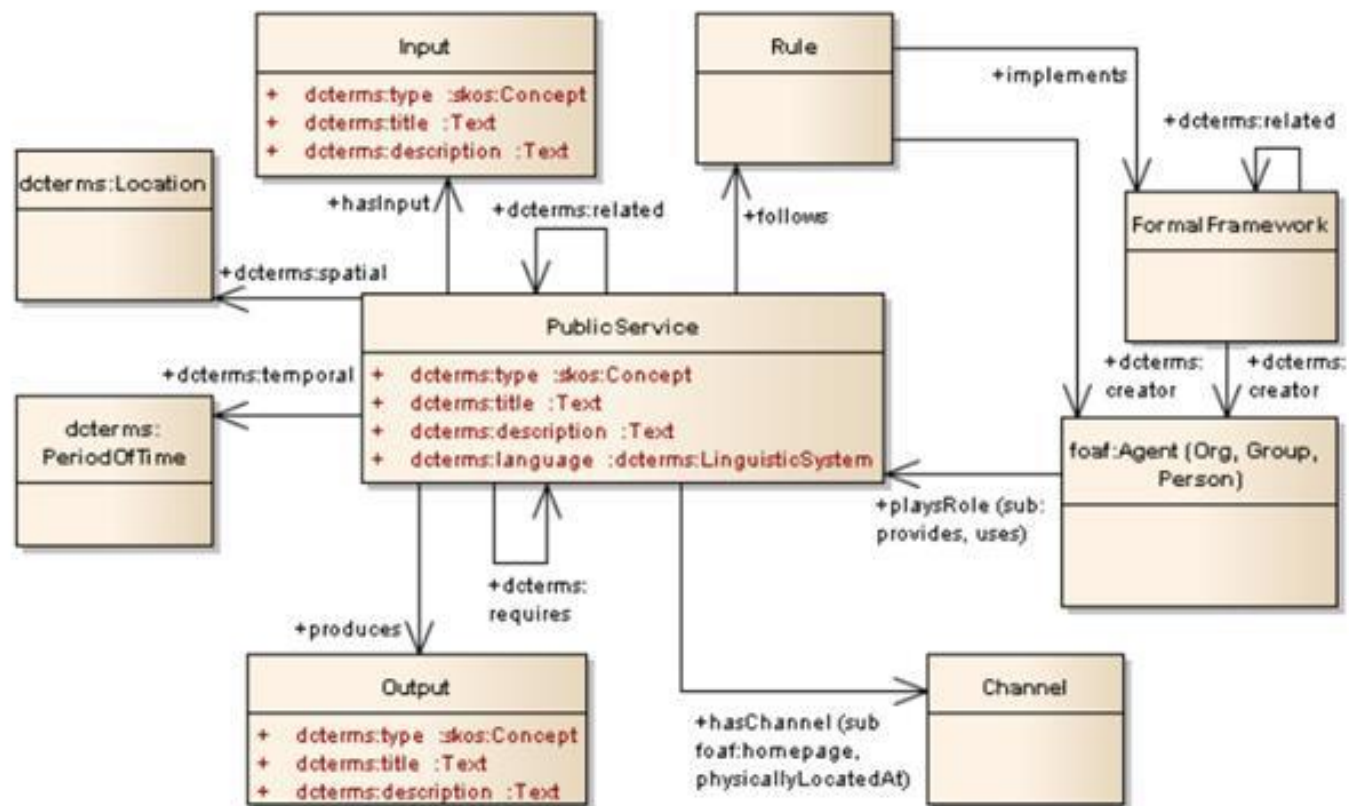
Input
+ dcterms:type :skos:Concept
+ dcterms:title :Text
+ dcterms:description :Text

Rule

+implements

+dcterms:related

dcterms:Location

+hasInput

+dcterms:related

+follows

FormalFramework

+dcterms:spatial

PublicService
+ dcterms:type :skos:Concept
+ dcterms:title :Text
+ dcterms:description :Text
+ dcterms:language :dcterms:LinguisticSystem

+dcterms:temporal

dcterms: PeriodOfTime

+dcterms: creator

+dcterms: creator

foaf:Agent (Org, Group, Person)

+playsRole (sub: provides, uses)

+dcterms: requires

+produces

Output
+ dcterms:type :skos:Concept
+ dcterms:title :Text
+ dcterms:description :Text

Channel

+hasChannel (sub foaf:homepage, physicallyLocatedAt)